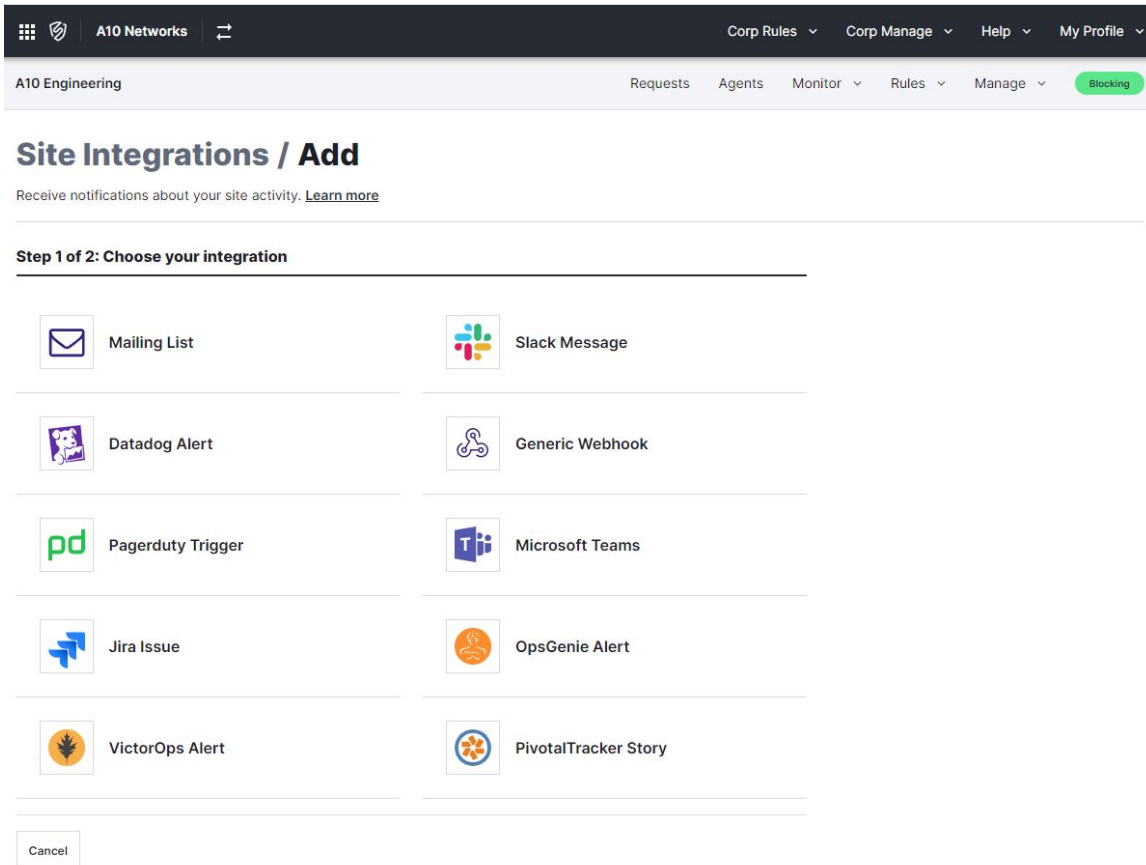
A10 Networks

Corp Rules Corp Manage Help My Profile

A10 Engineering

Requests Agents Monitor Rules Manage Blocking

Site Integrations / Add

Receive notifications about your site activity. Learn more

Step 1 of 2: Choose your integration

Mailing List

Slack Message

Datadog Alert

Generic Webhook

pd

Pagerduty Trigger

Microsoft Teams

Jira Issue

OpsGenie Alert

VictorOps Alert

PivotalTracker Story

Cancel